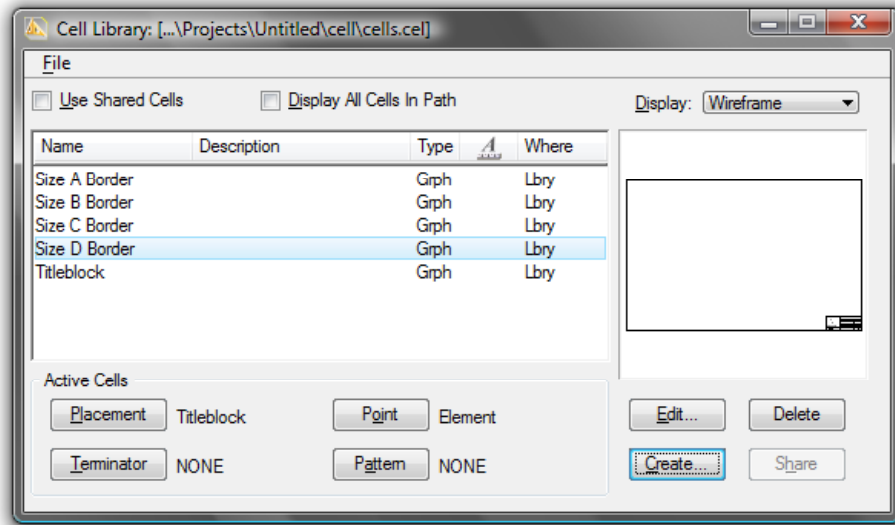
Cell Library: [...\Projects\Untitled\cell\cells.cel]

File

Use Shared Cells

Display All Cells In Path

Display: Wireframe

| Name | Description | Type | | Where |
|---|---|---|---|---|
| Size A Border | | Grph | | Lbry |
| Size B Border | | Grph | | Lbry |
| Size C Border | | Grph | | Lbry |
| Size D Border | | Grph | | Lbry |
| Titleblock | | Grph | | Lbry |

Active Cells

Placement Titleblock

Point Element

Terminator NONE

Pattern NONE

Edit...

Delete

Create...

Share